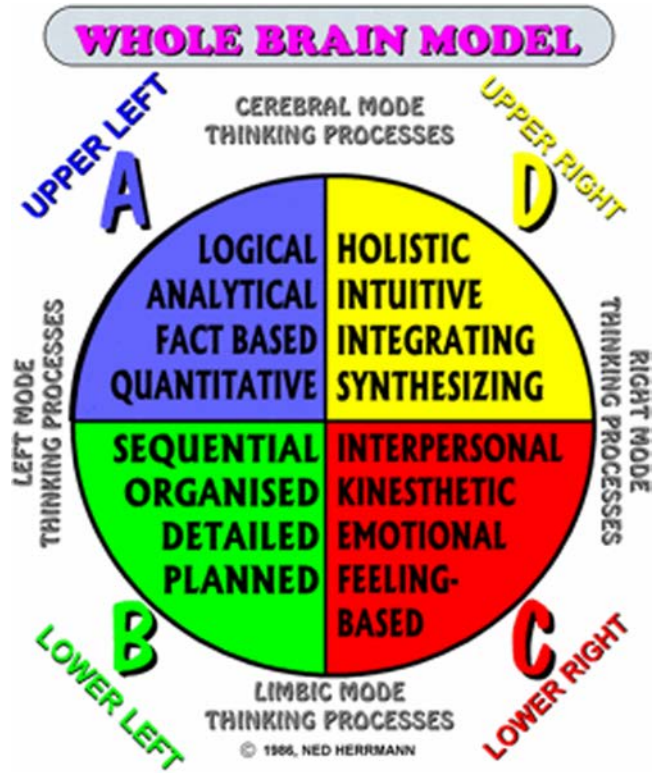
WHOLE BRAIN MODEL

UPPER LEFT
A

CEREBRAL MODE
THINKING PROCESSES

UPPER RIGHT
D

LEFT MODE
THINKING PROCESSES

LOGICAL
ANALYTICAL
FACT BASED
QUANTITATIVE

HOLISTIC
INTUITIVE
INTEGRATING
SYNTHESIZING

RIGHT MODE
THINKING PROCESSES

SEQUENTIAL
ORGANISED
DETAILED
PLANNED

INTERPERSONAL
KINESTHETIC
EMOTIONAL
FEELING-BASED

B
LOWER LEFT

LIMBIC MODE
THINKING PROCESSES

C
LOWER RIGHT

© 1986, NED HERRMANN